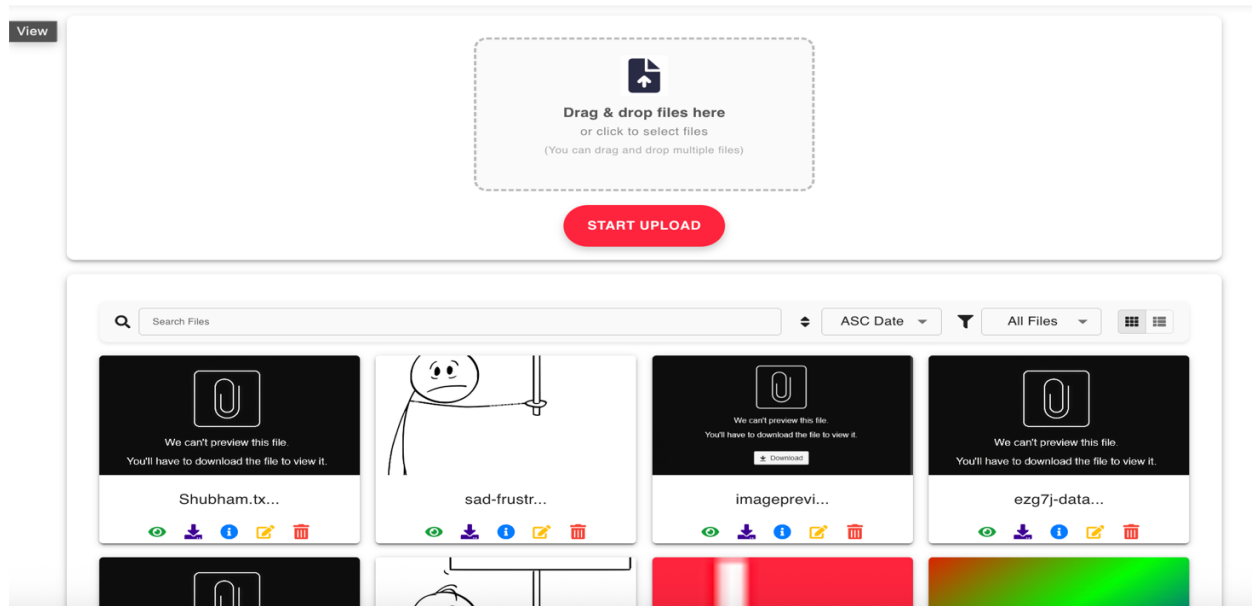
View

Drag & drop files here
or click to select files
(You can drag and drop multiple files)

START UPLOAD

Search Files

ASC Date

All Files

We can't preview this file.
You'll have to download the file to view it.

Shubham.tx...

sad-frustr...

We can't preview this file.
You'll have to download the file to view it.
Download

imageprevi...

We can't preview this file.
You'll have to download the file to view it.

ezg7j-data...